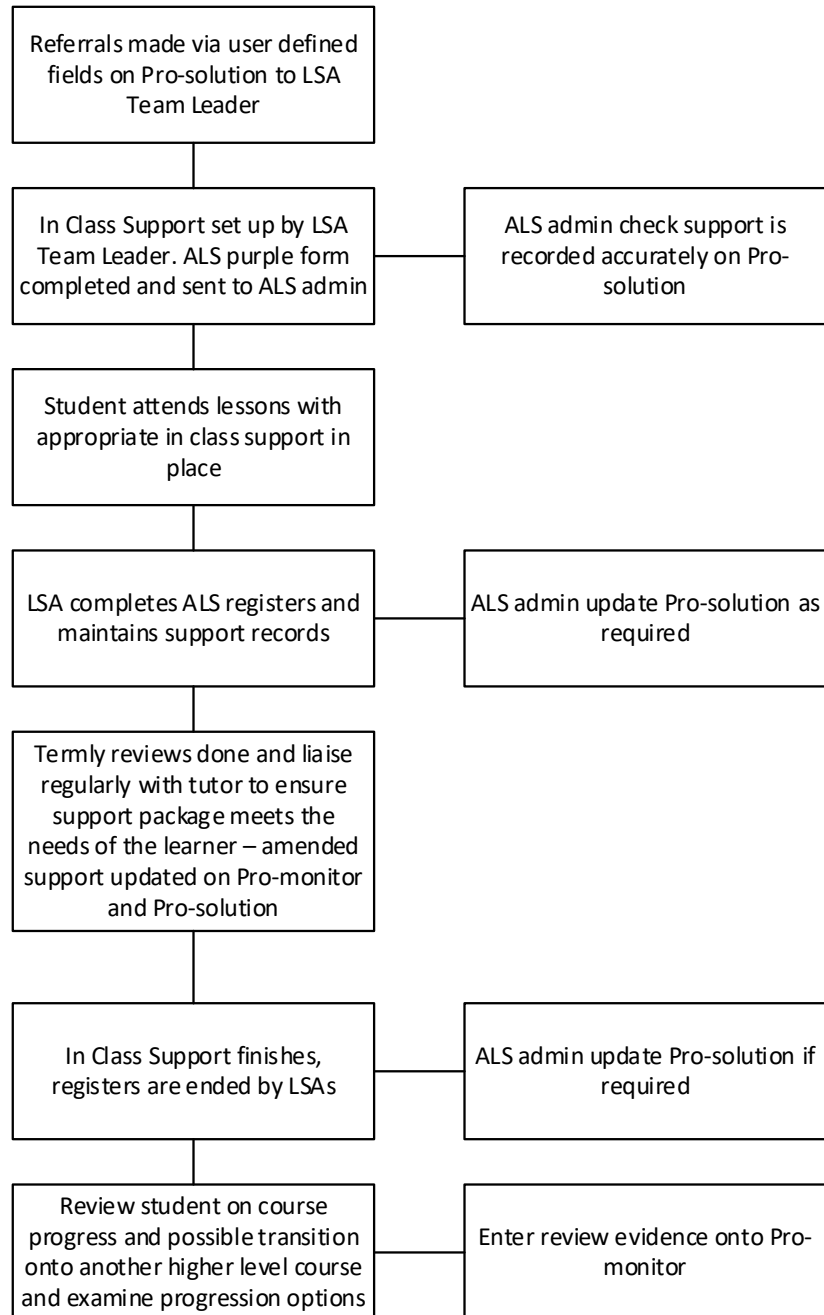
Referrals made via user defined fields on Pro-solution to LSA Team Leader

In Class Support set up by LSA Team Leader. ALS purple form completed and sent to ALS admin

ALS admin check support is recorded accurately on Pro-solution

Student attends lessons with appropriate in class support in place

LSA completes ALS registers and maintains support records

ALS admin update Pro-solution as required

Termly reviews done and liaise regularly with tutor to ensure support package meets the needs of the learner – amended support updated on Pro-monitor and Pro-solution

In Class Support finishes, registers are ended by LSAs

ALS admin update Pro-solution if required

Review student on course progress and possible transition onto another higher level course and examine progression options

Enter review evidence onto Pro-monitor